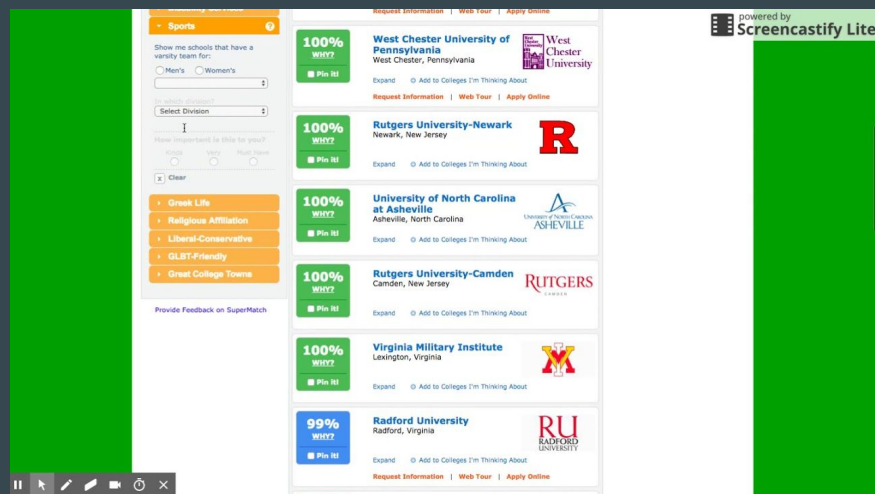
powered by
Screencastify Lite

Sports

Show me schools that have a varsity team for:

Men's Women's

Select Division

How important is this to you?

Clear

Greek Life

Religious Affiliation

Liberal-Conservative

GLBT-Friendly

Great College Towns

Provide Feedback on SuperMatch

Request Information | Web Tour | Apply Online

100%
WHY?
Pin it!

West Chester University of Pennsylvania
West Chester, Pennsylvania
West Chester University
Expand Add to Colleges I'm Thinking About
Request Information | Web Tour | Apply Online

100%
WHY?
Pin it!

Rutgers University-Newark
Newark, New Jersey
R
Expand Add to Colleges I'm Thinking About

100%
WHY?
Pin it!

University of North Carolina at Asheville
Asheville, North Carolina
UNIVERSITY OF NORTH CAROLINA ASHEVILLE
Expand Add to Colleges I'm Thinking About

100%
WHY?
Pin it!

Rutgers University-Camden
Camden, New Jersey
RUTGERS
CAMDEN
Expand Add to Colleges I'm Thinking About

100%
WHY?
Pin it!

Virginia Military Institute
Lexington, Virginia
Expand Add to Colleges I'm Thinking About

99%
WHY?
Pin it!

Radford University
Radford, Virginia
RU
RADFORD UNIVERSITY
Expand Add to Colleges I'm Thinking About
Request Information | Web Tour | Apply Online